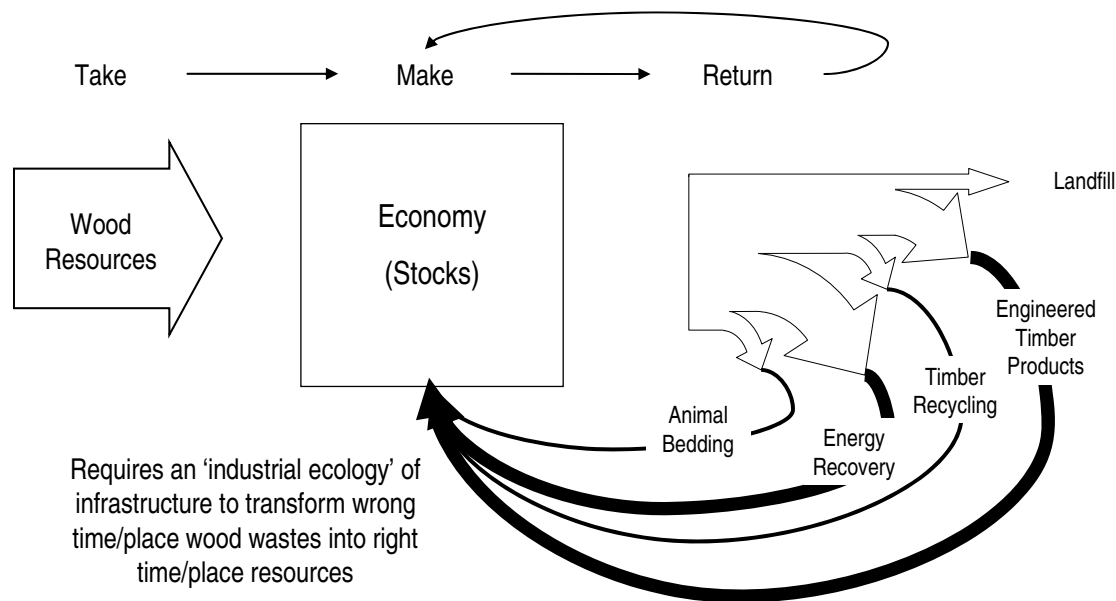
Take

Make

Return

Wood Resources

Economy

(Stocks)

Landfill

Engineered Timber Products

Timber Recycling

Energy Recovery

Animal Bedding

Requires an 'industrial ecology' of infrastructure to transform wrong time/place wood wastes into right time/place resources